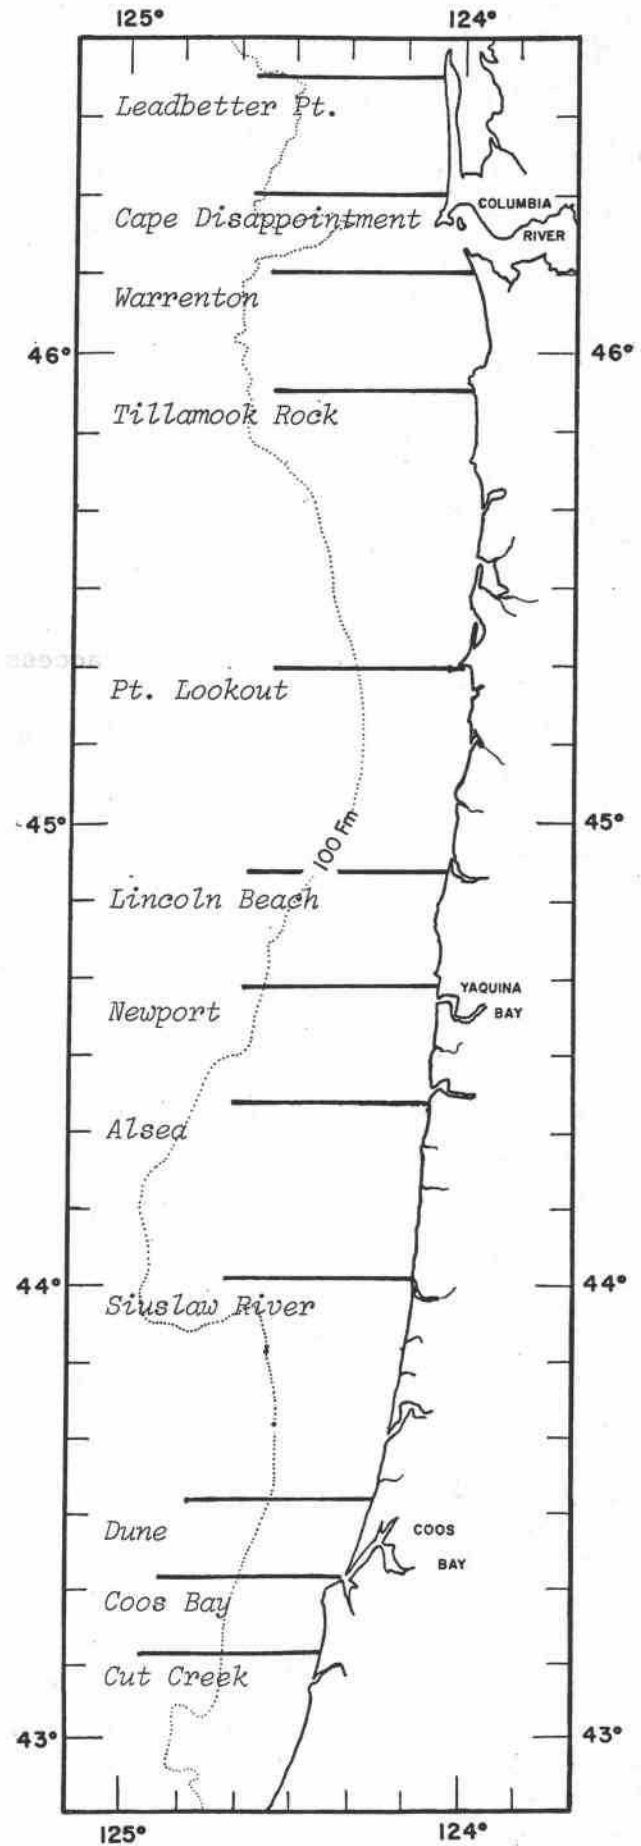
125° 124°

Leadbetter Pt.

Cape Disappointment

COLUMBIA RIVER

Warrenton

46° 46°

Tillamook Rock

Pt. Lookout

45° 45°

100 Fm

Lincoln Beach

Newport

YAQUINA BAY

Alsea

44° 44°

Siuslaw River

Dune

COOS BAY

Coos Bay

Cut Creek

43° 43°

125° 124°